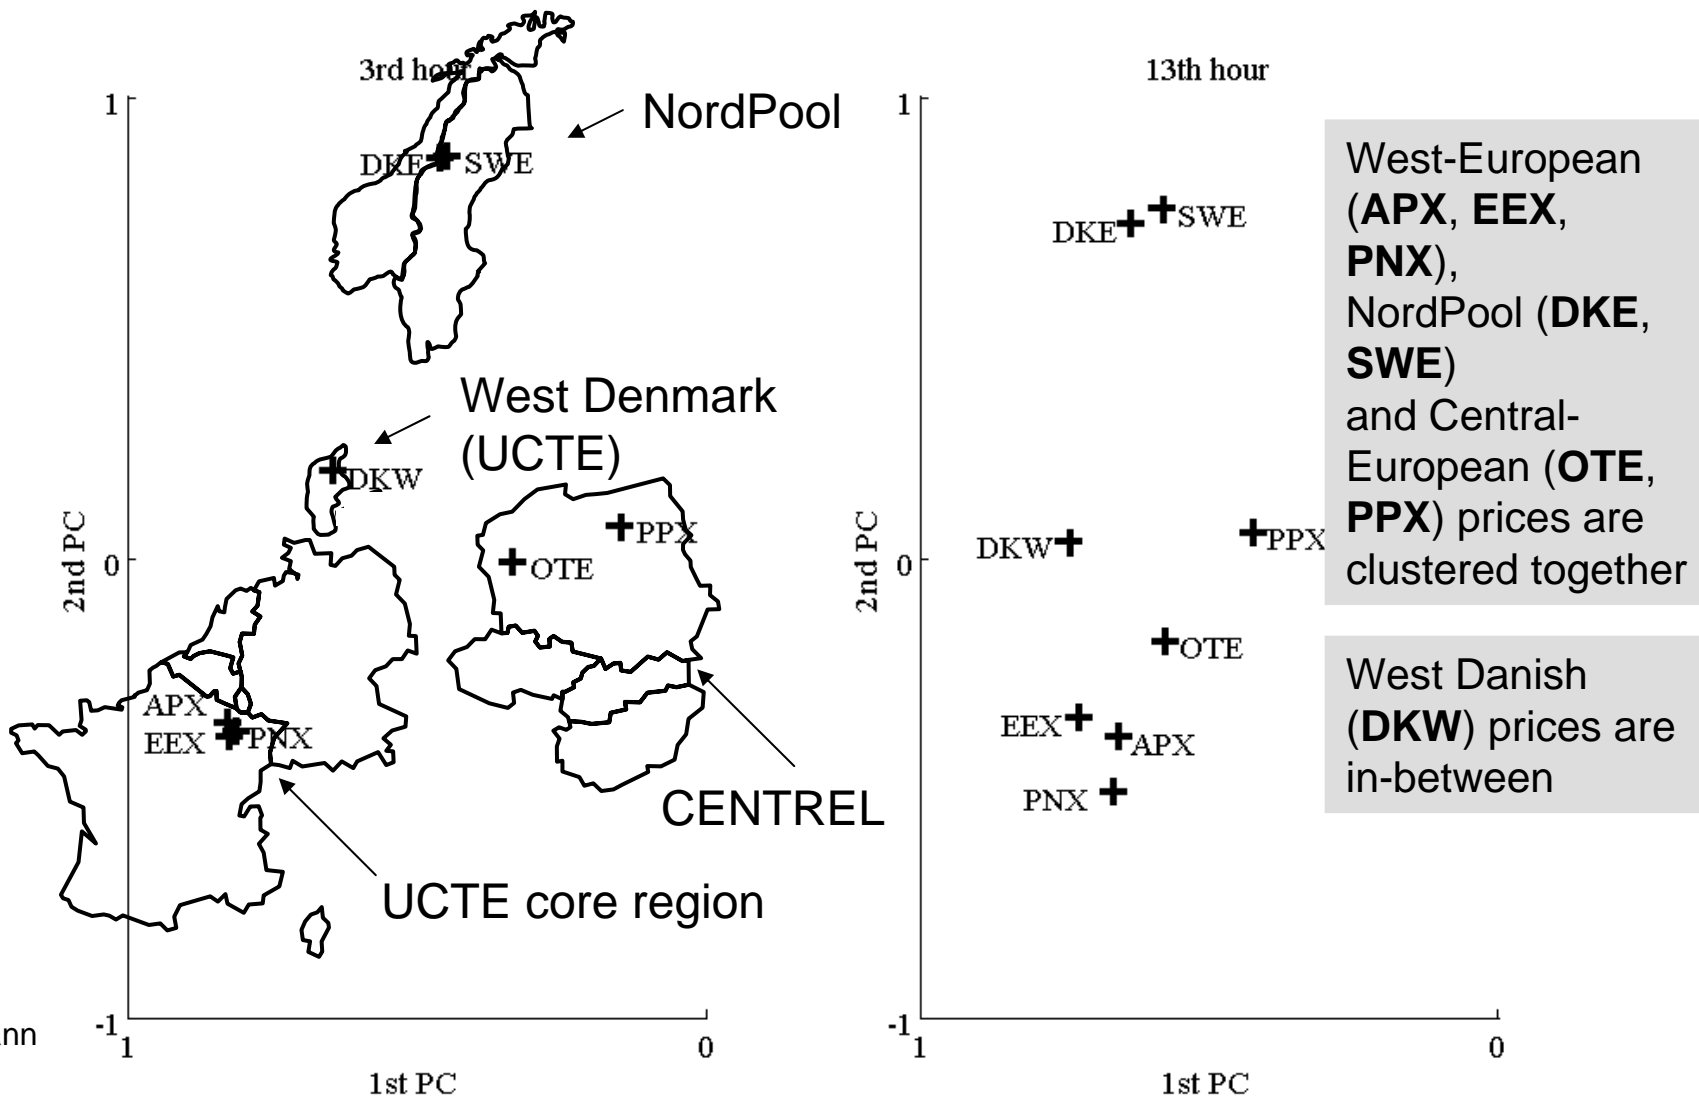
3rd hour

1

NordPool

DKE SWE

West Denmark (UCTE)

DKW

2nd PC

0

PPX

OTE

APX
EEX PNX

CENTREL

UCTE core region

-1
1

0

1st PC

ann

13th hour

1

DKE SWE

DKW

PPX

2nd PC

0

OTE

EEX APX

PNX

-1
1

0

1st PC

West-European (**APX**, **EEX**, **PNX**), NordPool (**DKE**, **SWE**) and Central-European (**OTE**, **PPX**) prices are clustered together

West Danish (**DKW**) prices are in-between